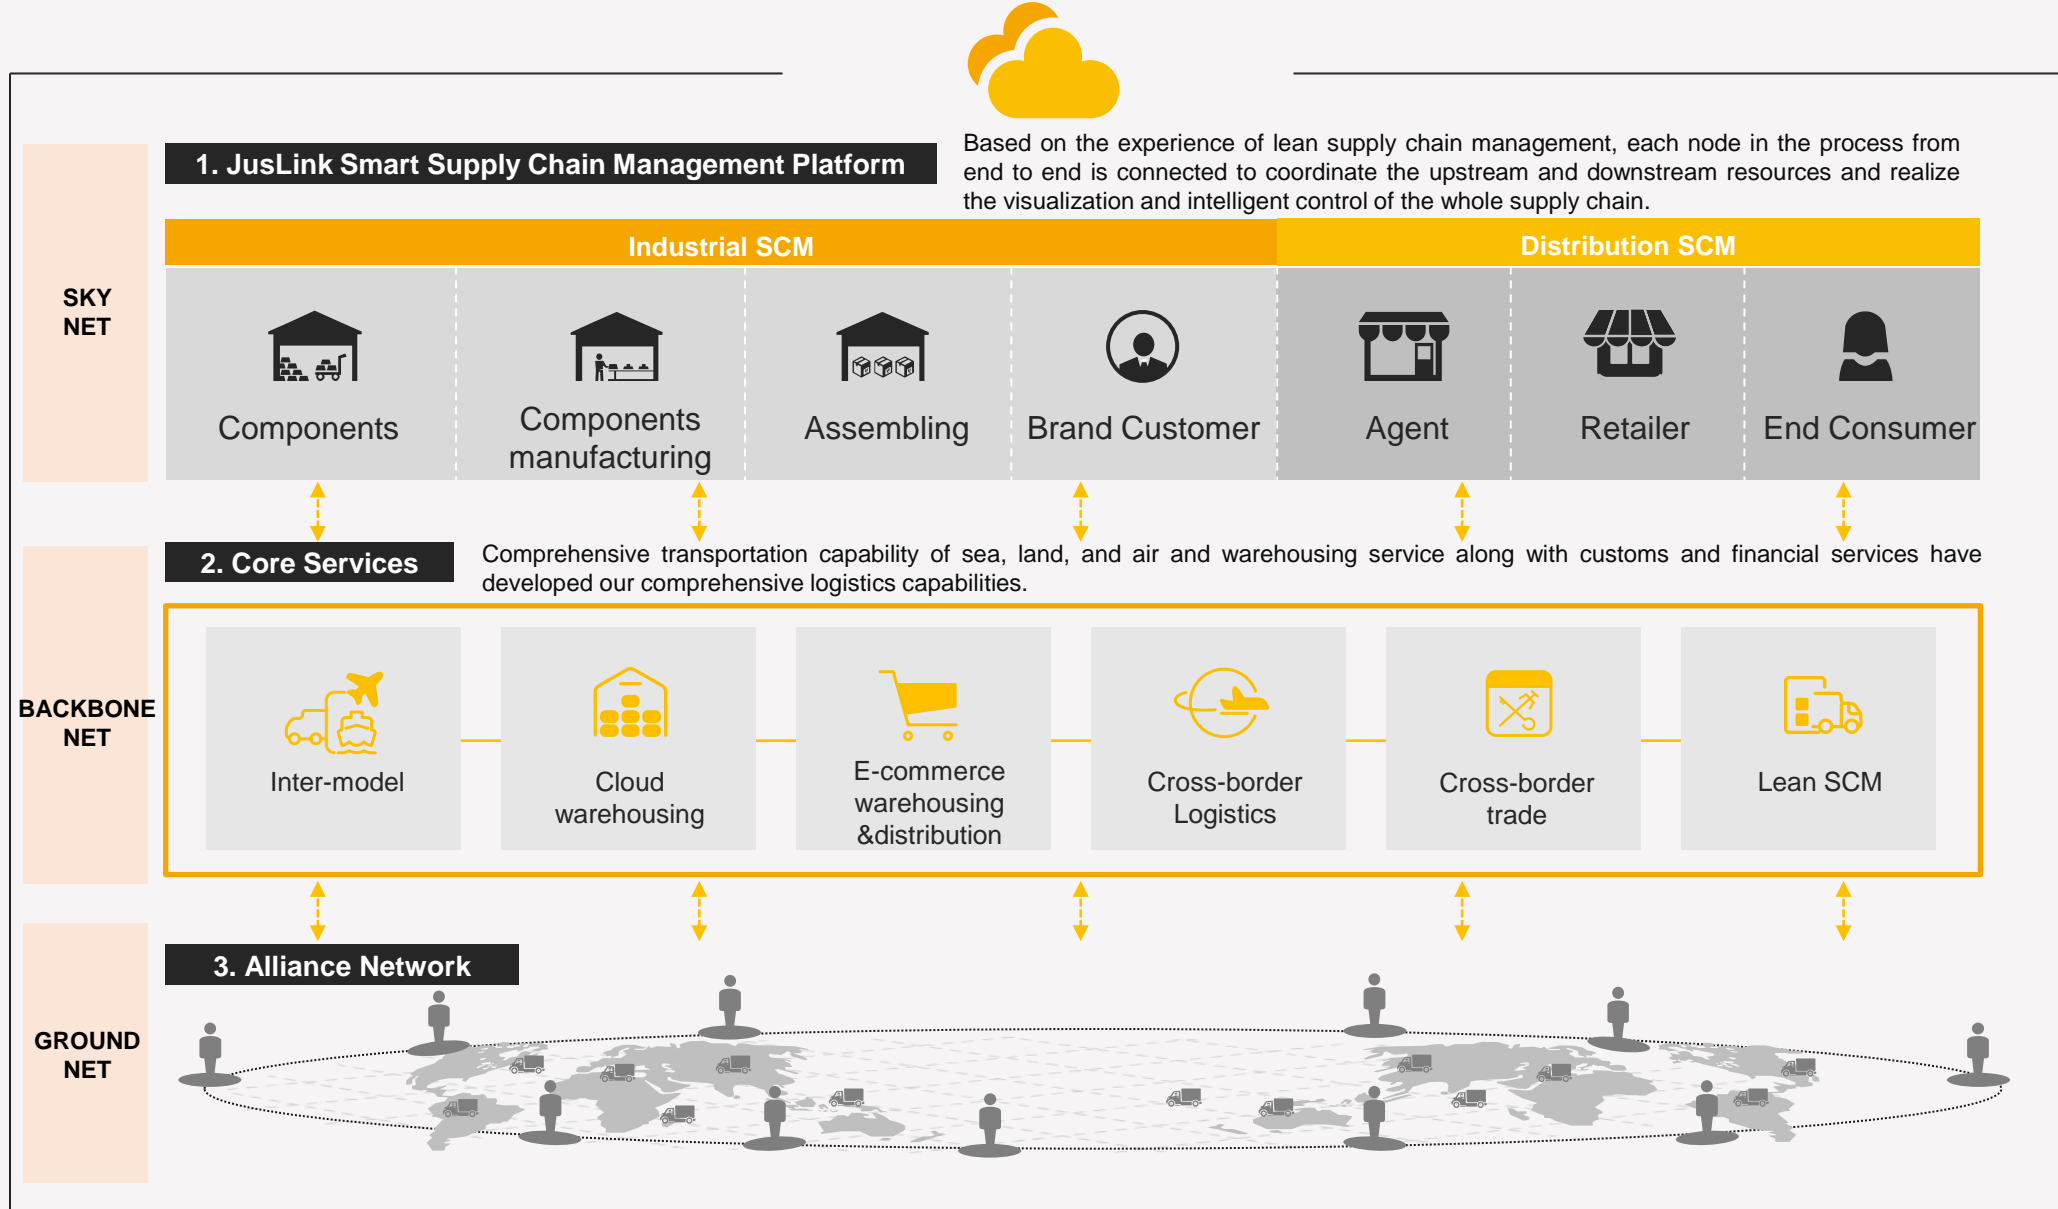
SKY NET

1. JusLink Smart Supply Chain Management Platform

Based on the experience of lean supply chain management, each node in the process from end to end is connected to coordinate the upstream and downstream resources and realize the visualization and intelligent control of the whole supply chain.

Industrial SCM

Distribution SCM

Components

Components manufacturing

Assembling

Brand Customer

Agent

Retailer

End Consumer

BACKBONE NET

2. Core Services

Comprehensive transportation capability of sea, land, and air and warehousing service along with customs and financial services have developed our comprehensive logistics capabilities.

Inter-model

Cloud warehousing

E-commerce warehousing &distribution

Cross-border Logistics

Cross-border trade

Lean SCM

GROUND NET

3. Alliance Network